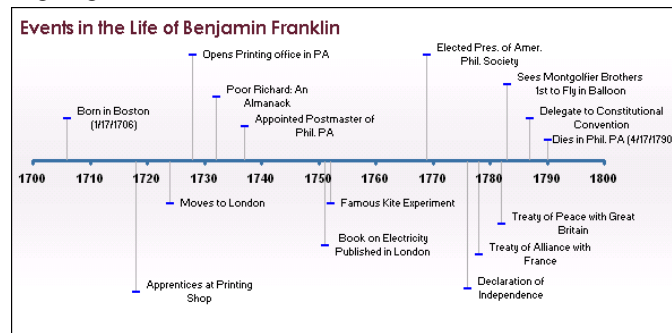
Events in the Life of Benjamin Franklin

Born in Boston (1/17/1706)

Opens Printing office in PA

Poor Richard: An Almanack

Appointed Postmaster of Phil. PA

Elected Pres. of Amer. Phil. Society

Sees Montgolfier Brothers 1st to Fly in Balloon

Delegate to Constitutional Convention

Dies in Phil. PA (4/17/1790

1700 1710 1720 1730 1740 1750 1760 1770 1780 1790 1800

Moves to London

Famous Kite Experiment

Treaty of Peace with Great Britain

Book on Electricity Published in London

Treaty of Alliance with France

Declaration of Independence

Apprentices at Printing Shop